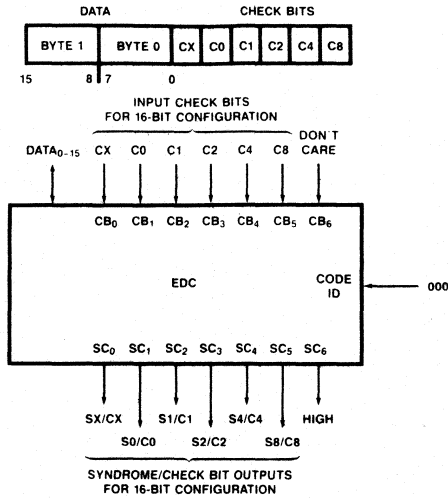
DATA

CHECK BITS

| BYTE 1 | BYTE 0 | CX | C0 | C1 | C2 | C4 | C8 |
|---|---|---|---|---|---|---|---|

15 8 7 0

INPUT CHECK BITS FOR 16-BIT CONFIGURATION

DATA$_{0-15}$

CX C0 C1 C2 C4 C8 DON'T CARE

CB$_0$ CB$_1$ CB$_2$ CB$_3$ CB$_4$ CB$_5$ CB$_6$

EDC

CODE ID

000

SC$_0$ SC$_1$ SC$_2$ SC$_3$ SC$_4$ SC$_5$ SC$_6$

SX/CX S0/C0 S1/C1 S2/C2 S4/C4 S8/C8 HIGH

SYNDROME/CHECK BIT OUTPUTS FOR 16-BIT CONFIGURATION